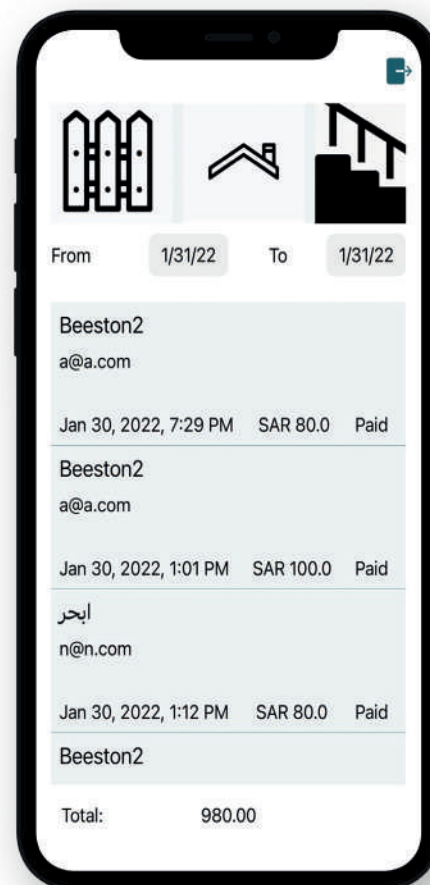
From 1/31/22 To 1/31/22

Beeston2
a@a.com

Jan 30, 2022, 7:29 PM SAR 80.0 Paid

Beeston2
a@a.com

Jan 30, 2022, 1:01 PM SAR 100.0 Paid

ابحر
n@n.com

Jan 30, 2022, 1:12 PM SAR 80.0 Paid

Beeston2

Total: 980.00